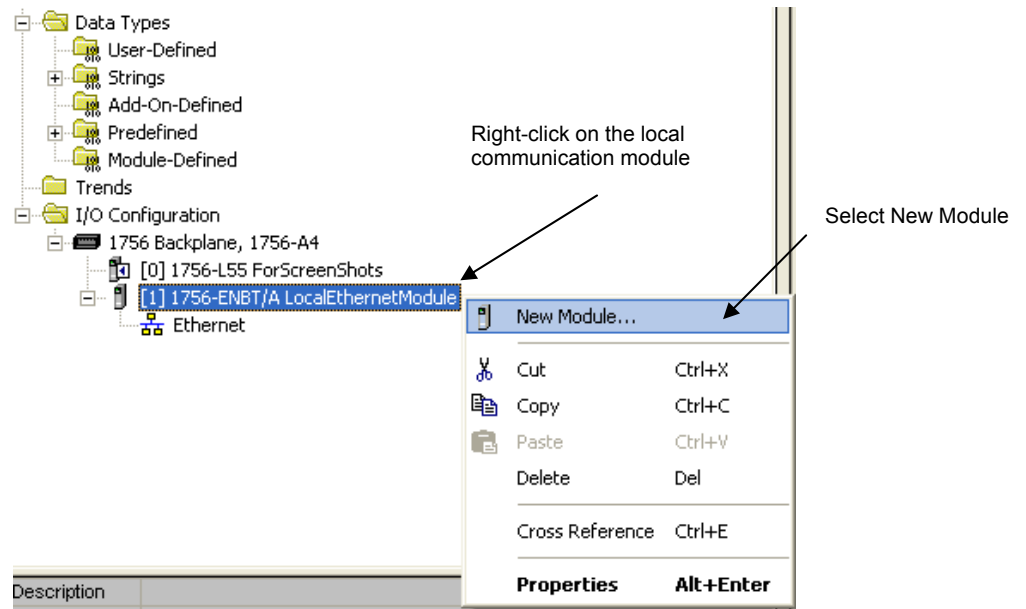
Data Types
User-Defined
Strings
Add-On-Defined
Predefined
Module-Defined
Trends
I/O Configuration
1756 Backplane, 1756-A4
[0] 1756-L55 ForScreenShots
[1] 1756-ENBT/A LocalEthernetModule
Ethernet

Right-click on the local communication module

Select New Module

New Module...
Cut Ctrl+X
Copy Ctrl+C
Paste Ctrl+V
Delete Del
Cross Reference Ctrl+E
Properties Alt+Enter

Description